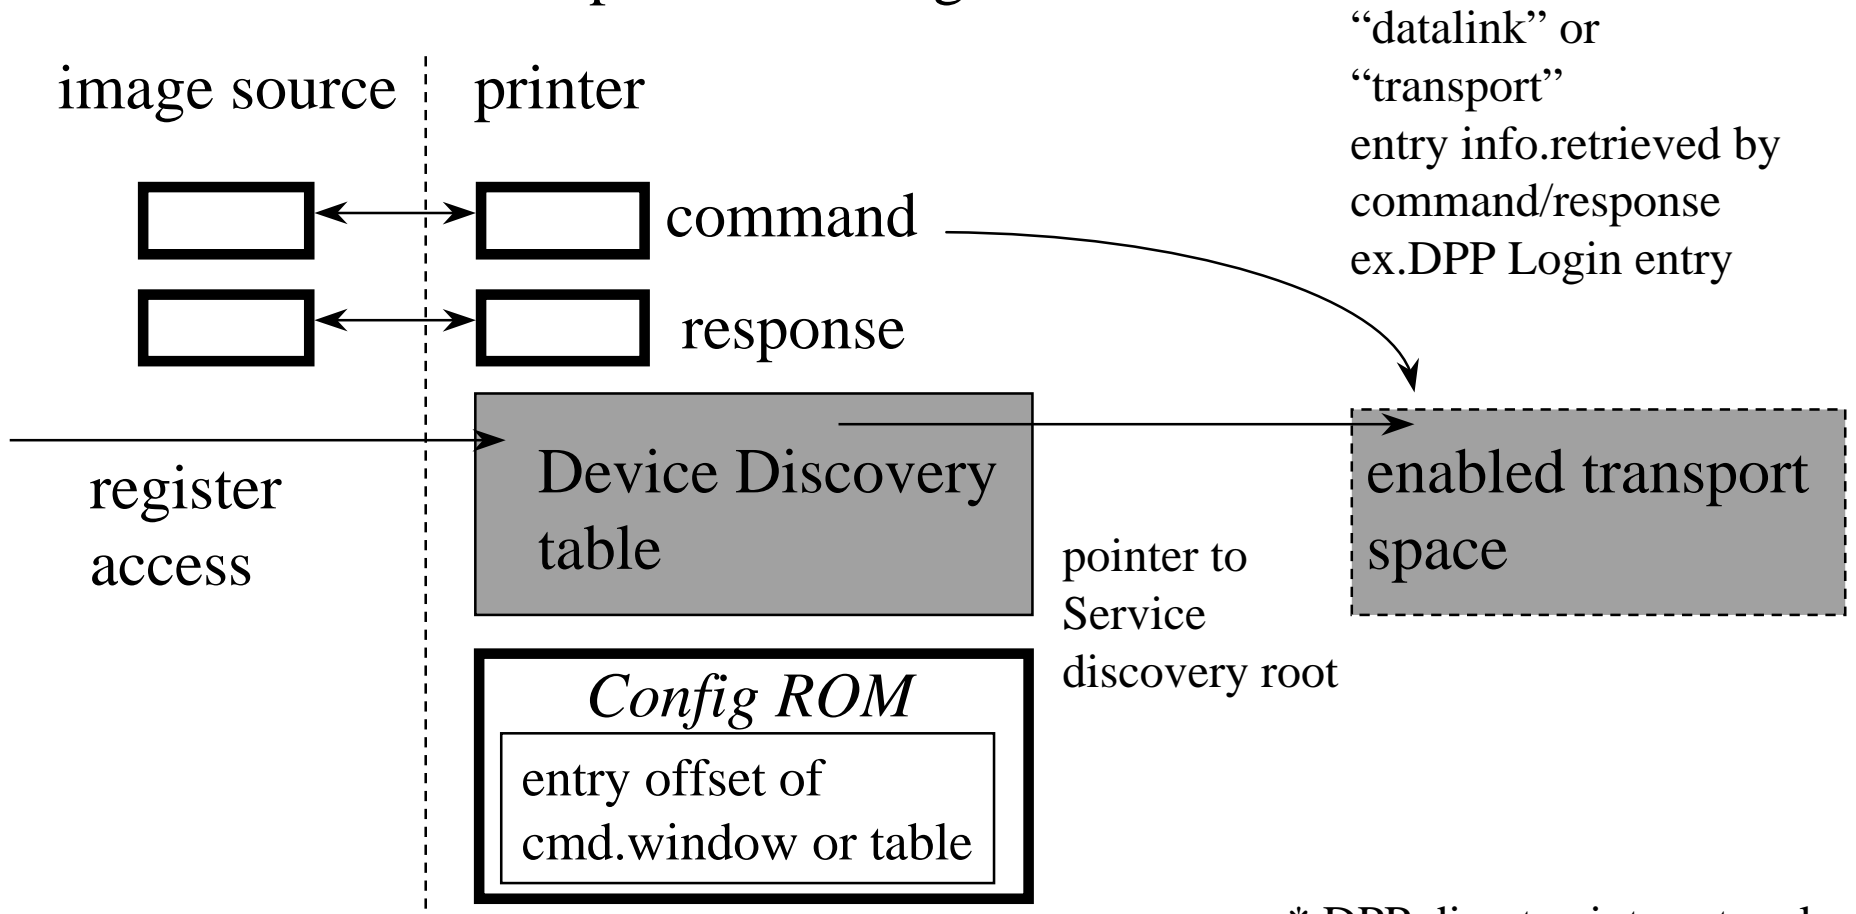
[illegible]

"datalink" or "transport" entry info.retrieved by command/response ex.DPP Login entry

image source

printer

command

response

register access

Device Discovery table

pointer to Service discovery root

enabled transport space

Config ROM

entry offset of cmd.window or table

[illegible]